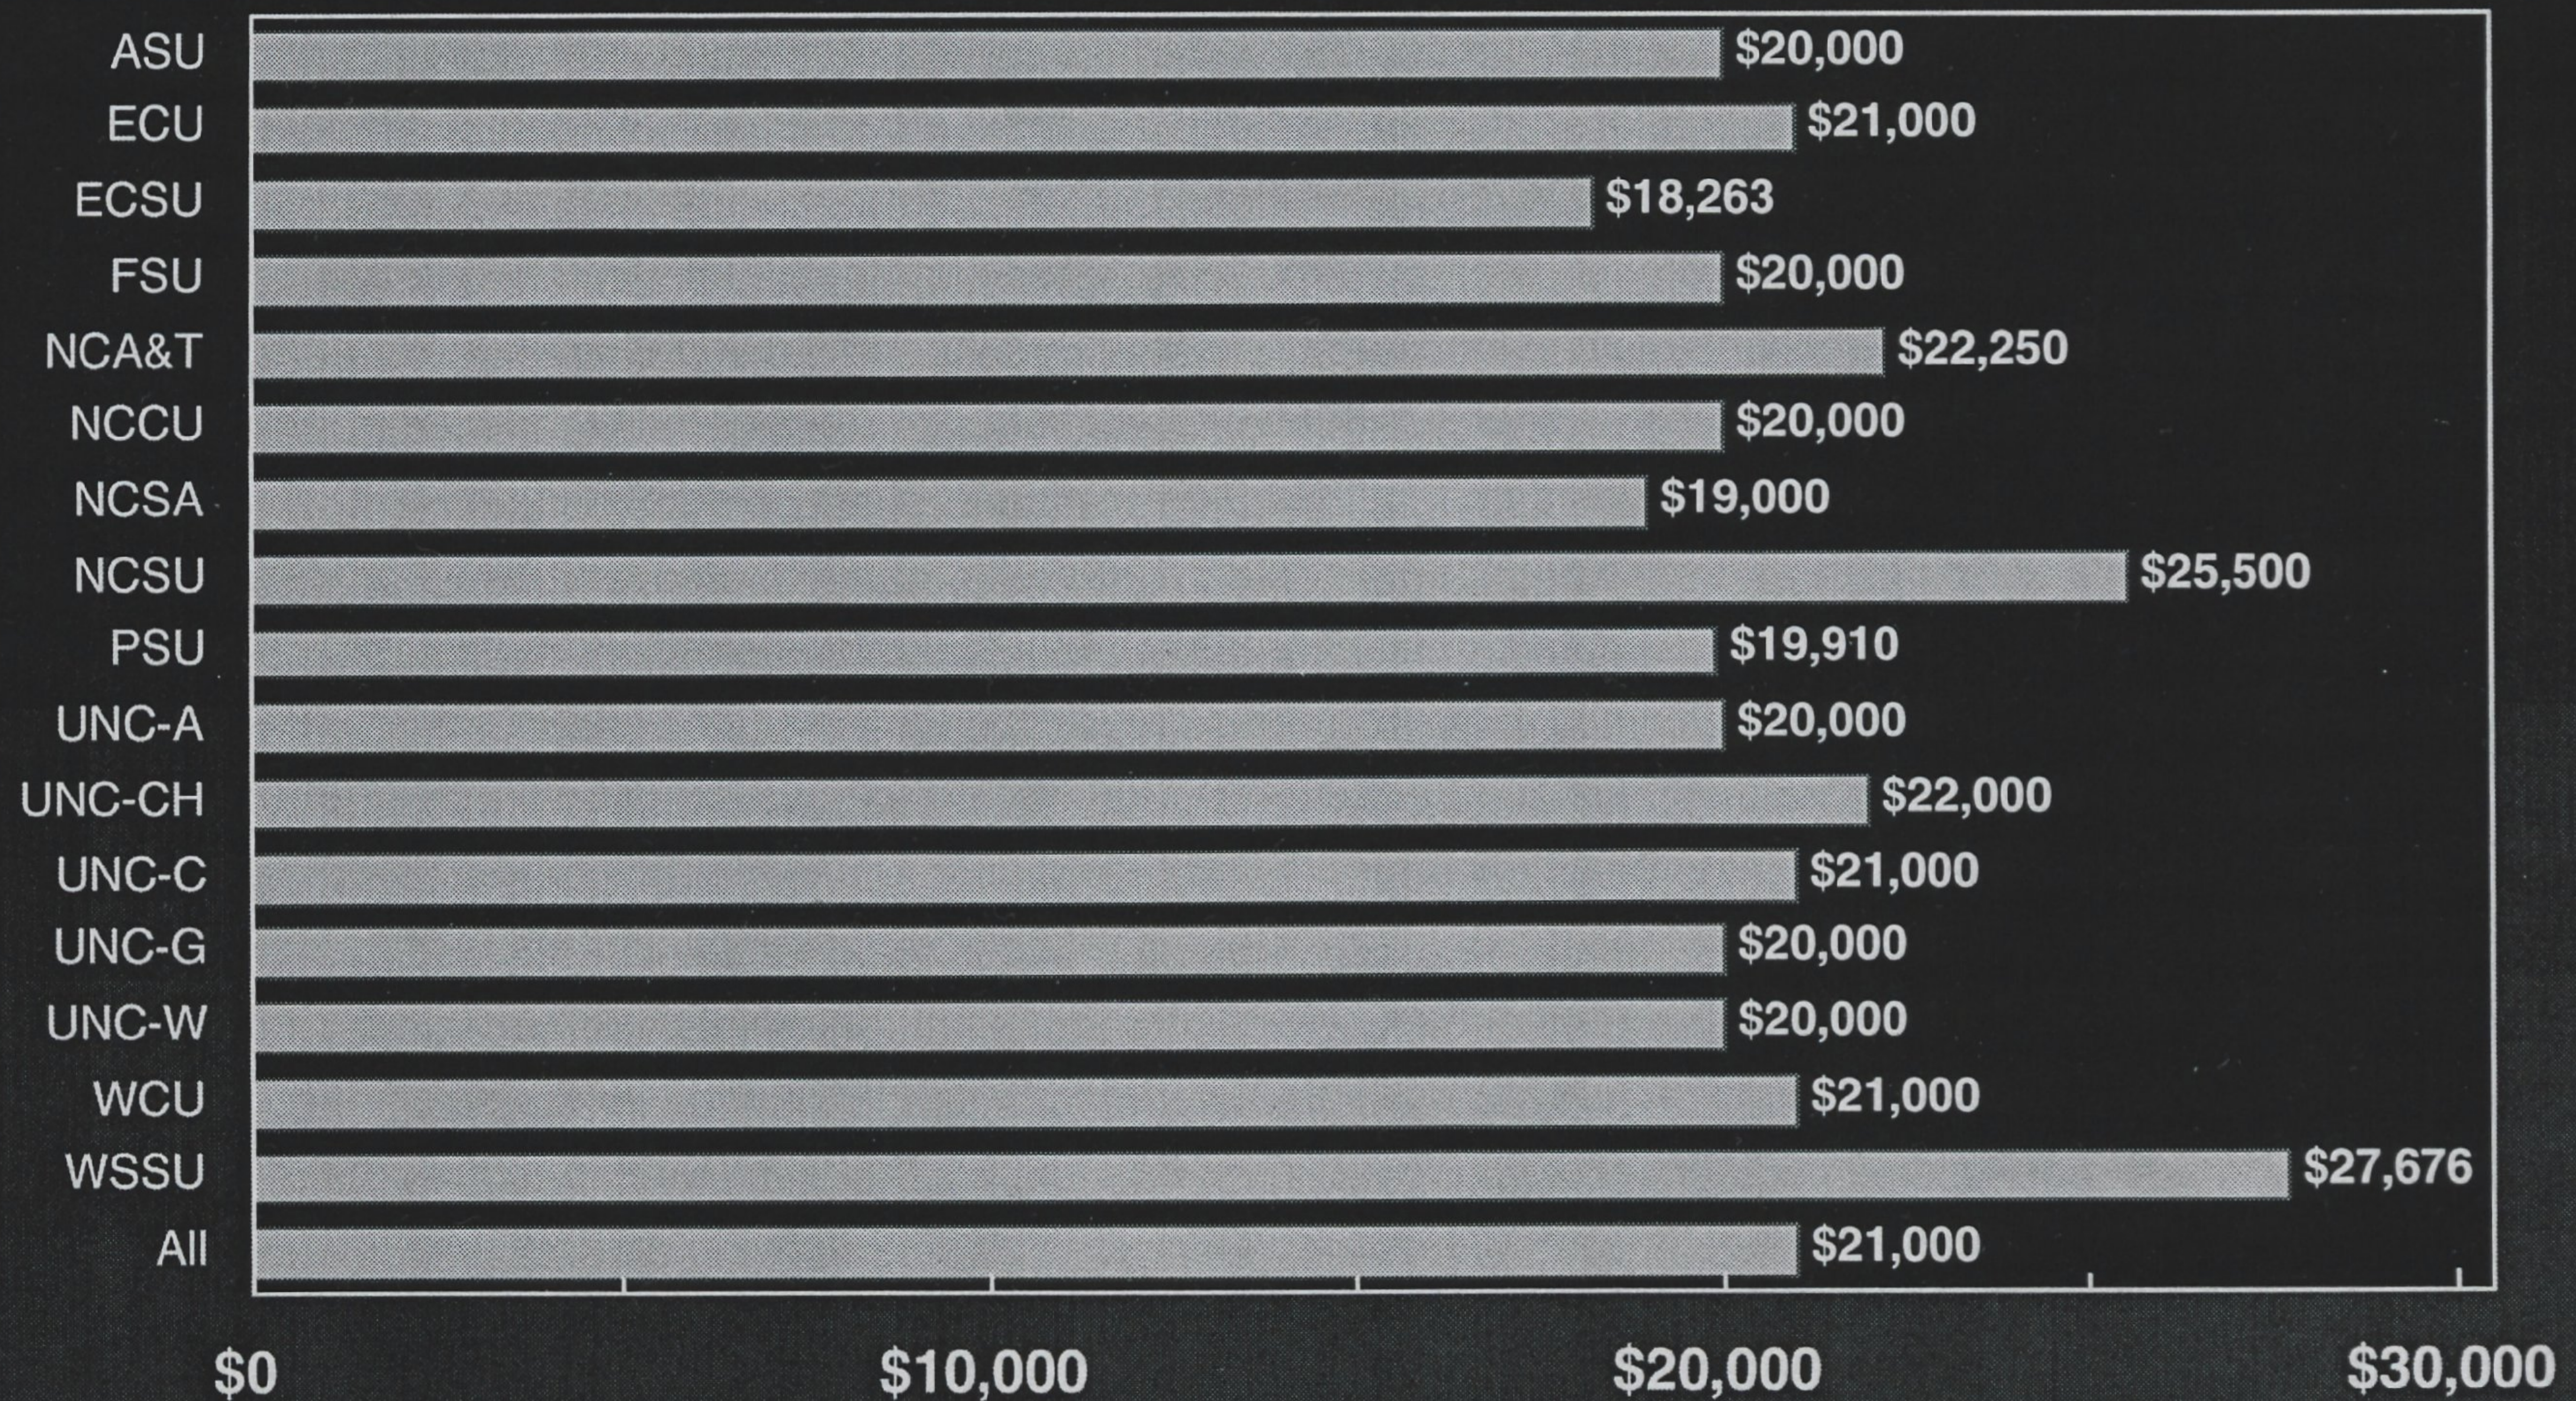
ASU $20,000
ECU $21,000
ECSU $18,263
FSU $20,000
NCA&T $22,250
NCCU $20,000
NCSA $19,000
NCSU $25,500
PSU $19,910
UNC-A $20,000
UNC-CH $22,000
UNC-C $21,000
UNC-G $20,000
UNC-W $20,000
WCU $21,000
WSSU $27,676
All $21,000

$0 $10,000 $20,000 $30,000